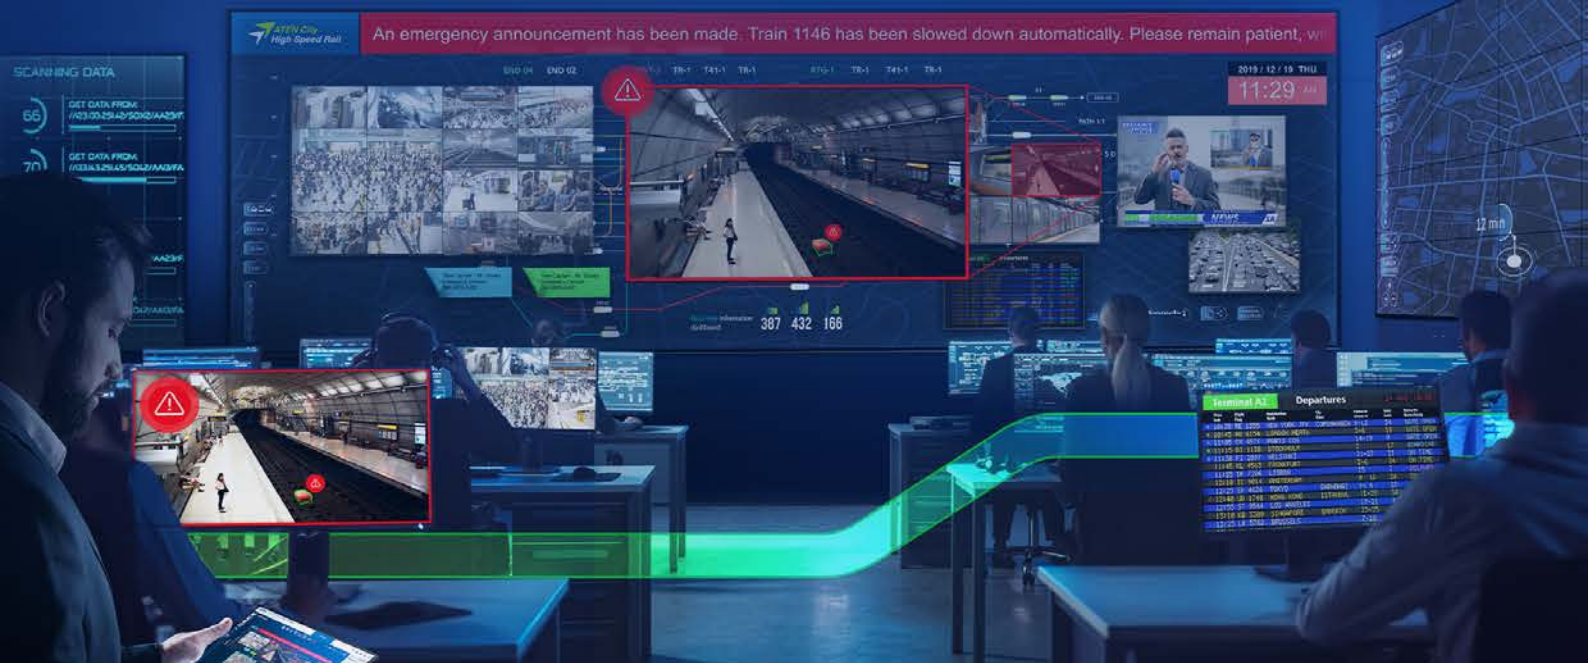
ATEN City High Speed Rail

An emergency announcement has been made. Train 1146 has been slowed down automatically. Please remain patient, w

SCANNING DATA

66

GET DATA FROM: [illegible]

70

GET DATA FROM: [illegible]

2019 / 12 / 19 THU

11:29 AM

387 432 166

NEWS

12 min

Terminal A2

Departures